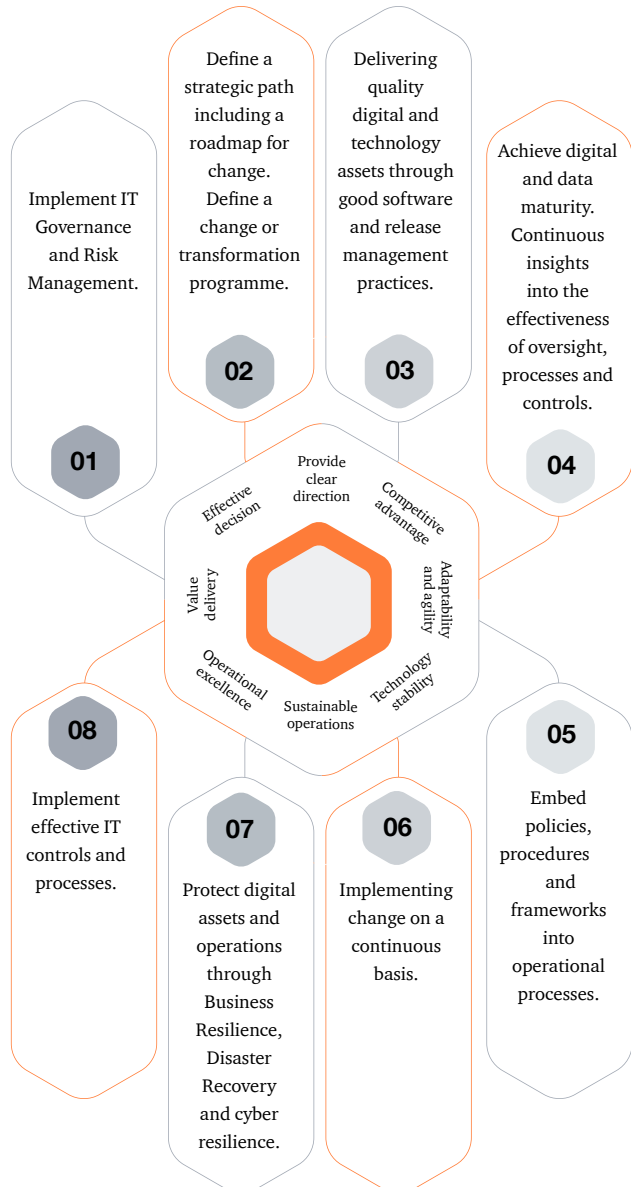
Define a strategic path including a roadmap for change. Define a change or transformation programme.

02

Delivering quality digital and technology assets through good software and release management practices.

03

Implement IT Governance and Risk Management.

01

Achieve digital and data maturity. Continuous insights into the effectiveness of oversight, processes and controls.

04

Provide clear direction

Competitive advantage

Adaptability and agility

Technology stability

Sustainable operations

Operational excellence

Value delivery

Effective decision

08

Implement effective IT controls and processes.

07

Protect digital assets and operations through Business Resilience, Disaster Recovery and cyber resilience.

06

Implementing change on a continuous basis.

05

Embed policies, procedures and frameworks into operational processes.